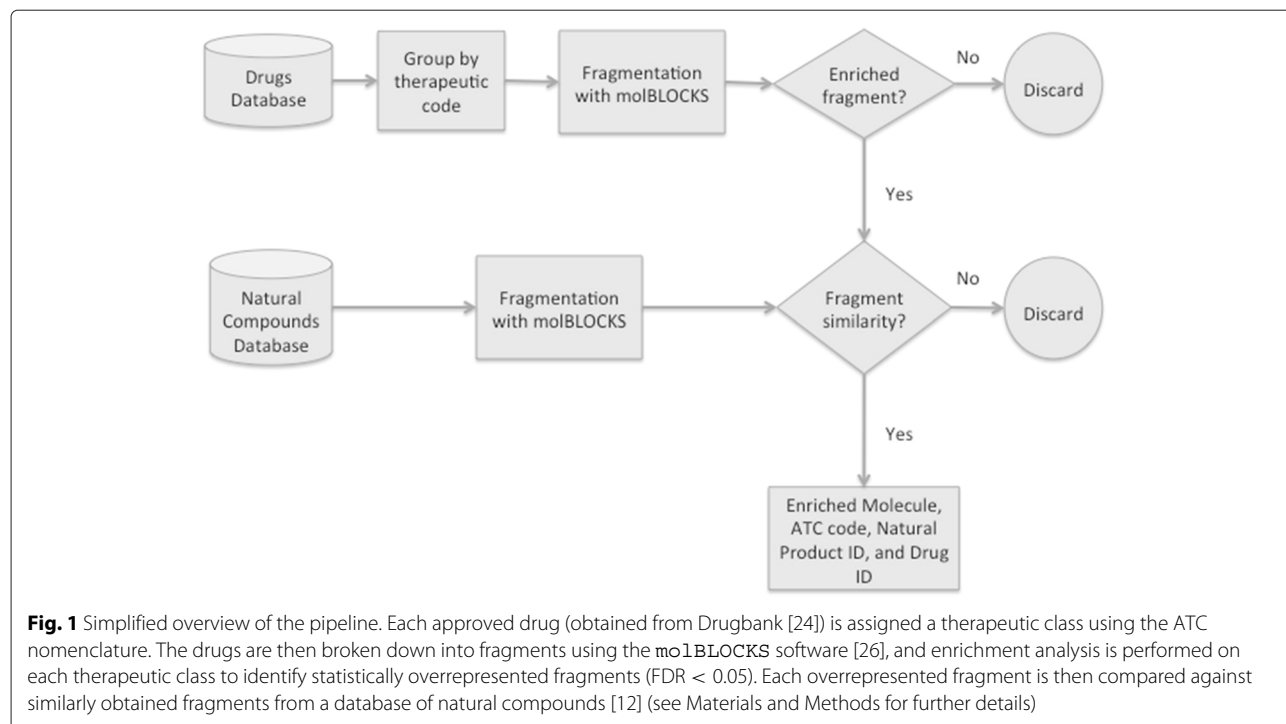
Drugs Database

Group by therapeutic code

Fragmentation with molBLOCKS

Enriched fragment?

No

Discard

Yes

Natural Compounds Database

Fragmentation with molBLOCKS

Fragment similarity?

No

Discard

Yes

Enriched Molecule, ATC code, Natural Product ID, and Drug ID

**Fig. 1** Simplified overview of the pipeline. Each approved drug (obtained from Drugbank [24]) is assigned a therapeutic class using the ATC nomenclature. The drugs are then broken down into fragments using the molBLOCKS software [26], and enrichment analysis is performed on each therapeutic class to identify statistically overrepresented fragments (FDR $< 0.05$). Each overrepresented fragment is then compared against similarly obtained fragments from a database of natural compounds [12] (see Materials and Methods for further details)